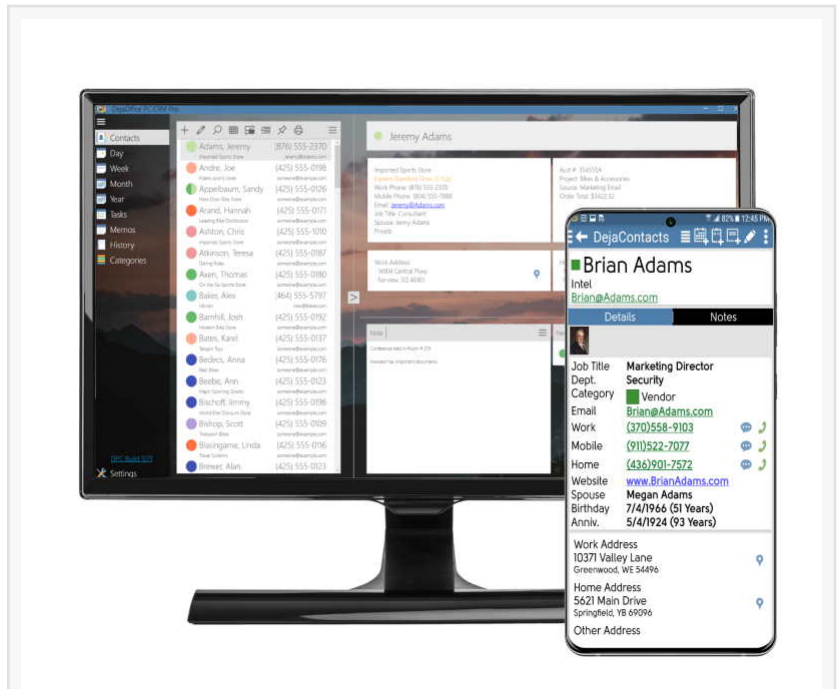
DejaOffice PC CRM Pro

Contacts
Day
Week
Month
Year
Tasks
Memos
History
Categories

DPC Build 929
Settings

Adams, Jeremy (876) 555-2370
Andre, Joe (425) 555-0198
Appelbaum, Sandy (425) 555-0126
Arand, Hannah (425) 555-0171
Ashton, Chris (425) 555-1010
Atkinson, Teresa (425) 555-0187
Axen, Thomas (425) 555-0180
Baker, Alex (464) 555-5797
Barnhill, Josh (425) 555-0192
Bates, Karel (425) 555-0137
Bedecs, Anna (425) 555-0176
Beebe, Ann (425) 555-0123
Bischoff, Jimmy (425) 555-0198
Bishop, Scott (425) 555-0109
Blasingame, Linda (425) 555-0106
Brewer, Alan (425) 555-0123

Jeremy Adams

Imported Sports Store
Work Phone: (876) 555-2370
Mobile Phone: (808) 555-7888
Job Title: Consultant
Spouse: Jenny Adams

Work Address
14004 Central Pkwy
Fairview, SC 48485

Note

12:45 PM
DejaContacts
Brian Adams
Intel
Brian@Adams.com
Details
Notes
Job Title Marketing Director
Dept. Security
Category Vendor
Email Brian@Adams.com
Work (370)558-9103
Mobile (911)522-7077
Home (436)901-7572
Website www.BrianAdams.com
Spouse Megan Adams
Birthday 7/4/1966 (51 Years)
Anniv. 5/4/1924 (93 Years)
Work Address
10371 Valley Lane
Greenwood, WE 54496
Home Address
5621 Main Drive
Springfield, YB 69096
Other Address